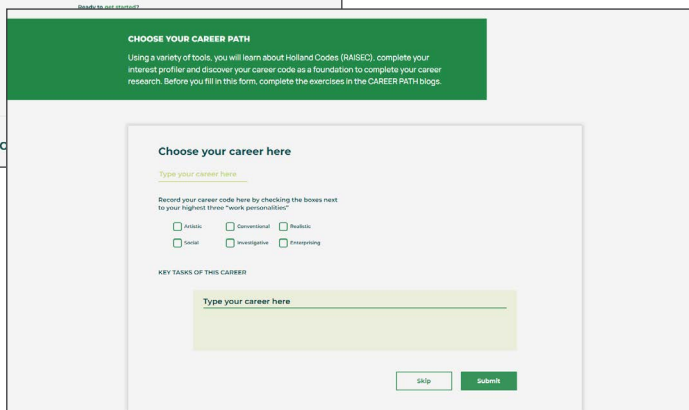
Ready to get started?

CHOOSE YOUR CAREER PATH

Using a variety of tools, you will learn about Holland Codes (RAISEC), complete your interest profiler and discover your career code as a foundation to complete your career research. Before you fill in this form, complete the exercises in the CAREER PATH blogs.

C

Choose your career here

Type your career here

Record your career code here by checking the boxes next to your highest three "work personalities"

Artistic
Conventional
Realistic
Social
Investigative
Enterprising

KEY TASKS OF THIS CAREER

Type your career here

Skip
Submit